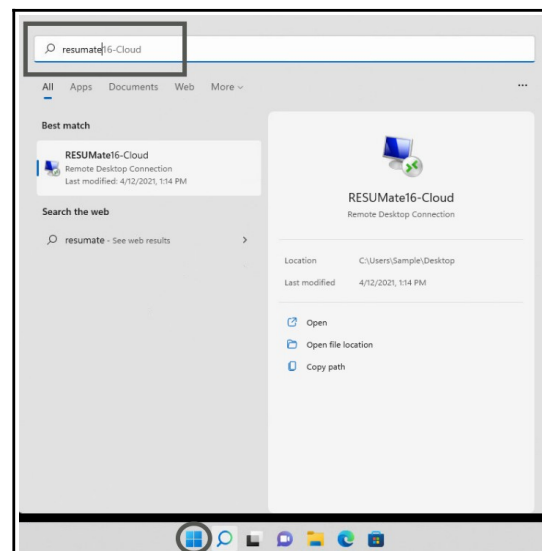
resumate16-Cloud

All Apps Documents Web More ...

Best match

RESUMate16-Cloud
Remote Desktop Connection
Last modified: 4/12/2021, 1:14 PM

Search the web

resumate - See web results >

RESUMate16-Cloud
Remote Desktop Connection

Location C:\Users\Sample\Desktop
Last modified 4/12/2021, 1:14 PM

Open
Open file location
Copy path